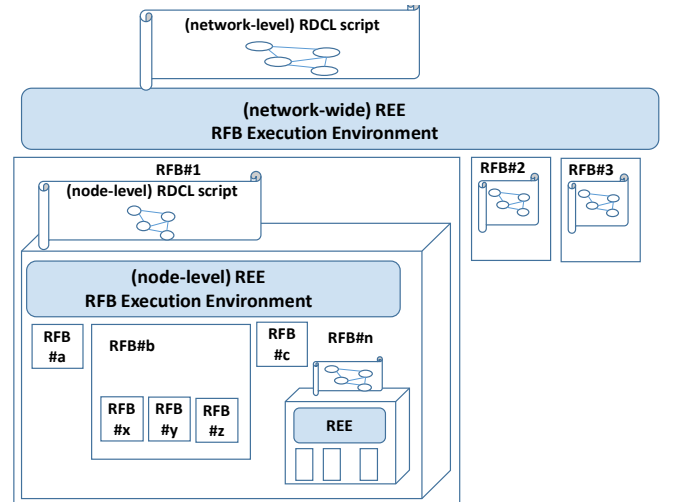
(network-level) RDCL script

(network-wide) REE
RFB Execution Environment

RFB#1
(node-level) RDCL script

RFB#2

RFB#3

(node-level) REE
RFB Execution Environment

RFB #a

RFB#b

RFB #x

RFB #y

RFB #z

RFB #c

RFB#n

REE